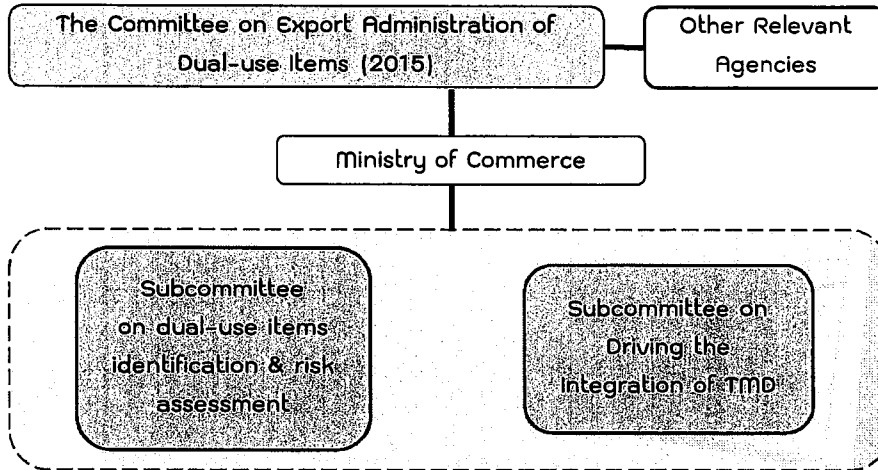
The Committee on Export Administration of Dual-use Items (2015)

Other Relevant Agencies

Ministry of Commerce

Subcommittee on dual-use items identification & risk assessment

Subcommittee on Driving the Integration of TMD